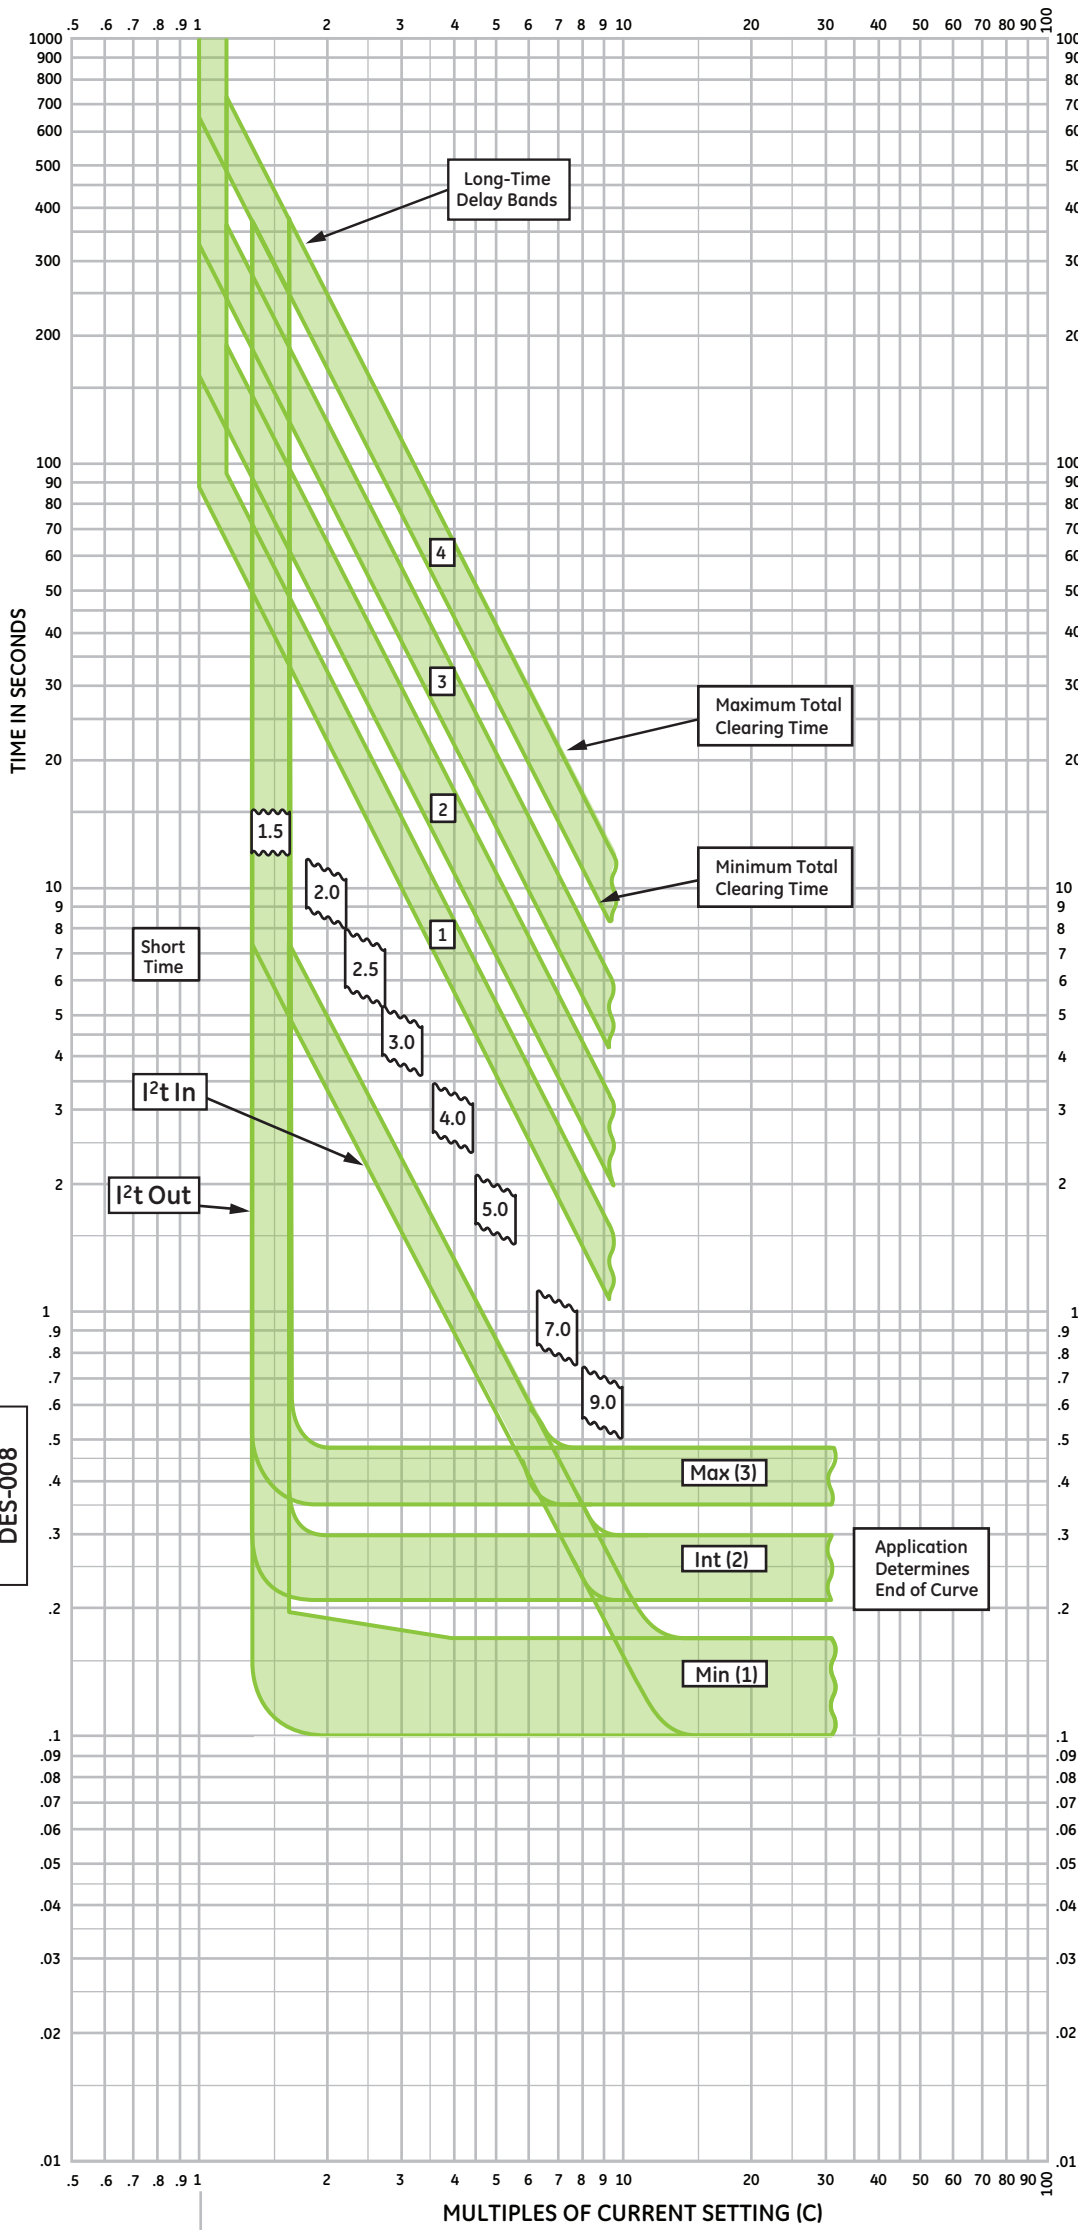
.5 .6 .7 .8 .9 1 2 3 4 5 6 7 8 9 10 20 30 40 50 60 70 80 90 100

1000 900 800 700 600 500 400 300 200 100 90 80 70 60 50 40 30 20 10 9 8 7 6 5 4 3 2 1 .9 .8 .7 .6 .5 .4 .3 .2 .1 .09 .08 .07 .06 .05 .04 .03 .02 .01

TIME IN SECONDS

Long-Time Delay Bands

4

3

Maximum Total Clearing Time

2

1.5

Minimum Total Clearing Time

2.0

1

Short Time

2.5

3.0

$I^2$t In

4.0

$I^2$t Out

5.0

7.0

9.0

Max (3)

Int (2)

Application Determines End of Curve

Min (1)

DES-008

.5 .6 .7 .8 .9 1 2 3 4 5 6 7 8 9 10 20 30 40 50 60 70 80 90 100

MULTIPLES OF CURRENT SETTING (C)